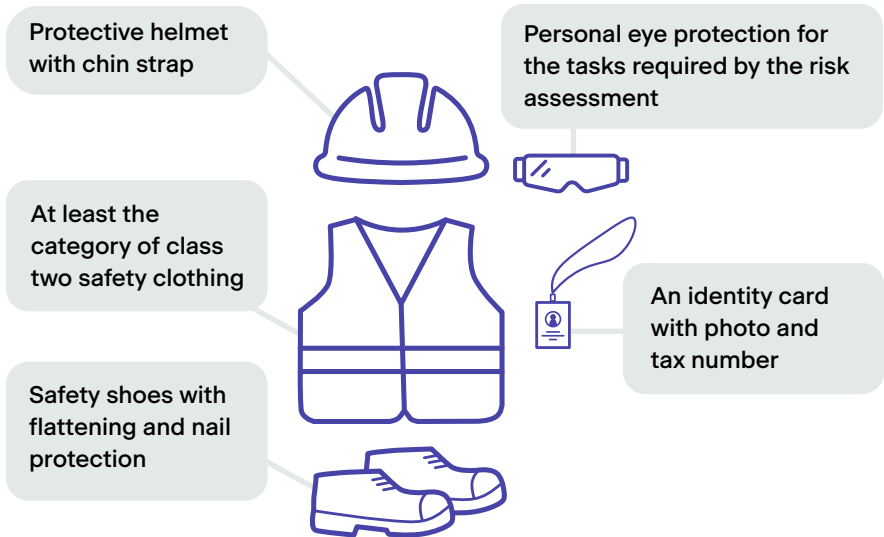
Protective helmet with chin strap

Personal eye protection for the tasks required by the risk assessment

At least the category of class two safety clothing

An identity card with photo and tax number

Safety shoes with flattening and nail protection